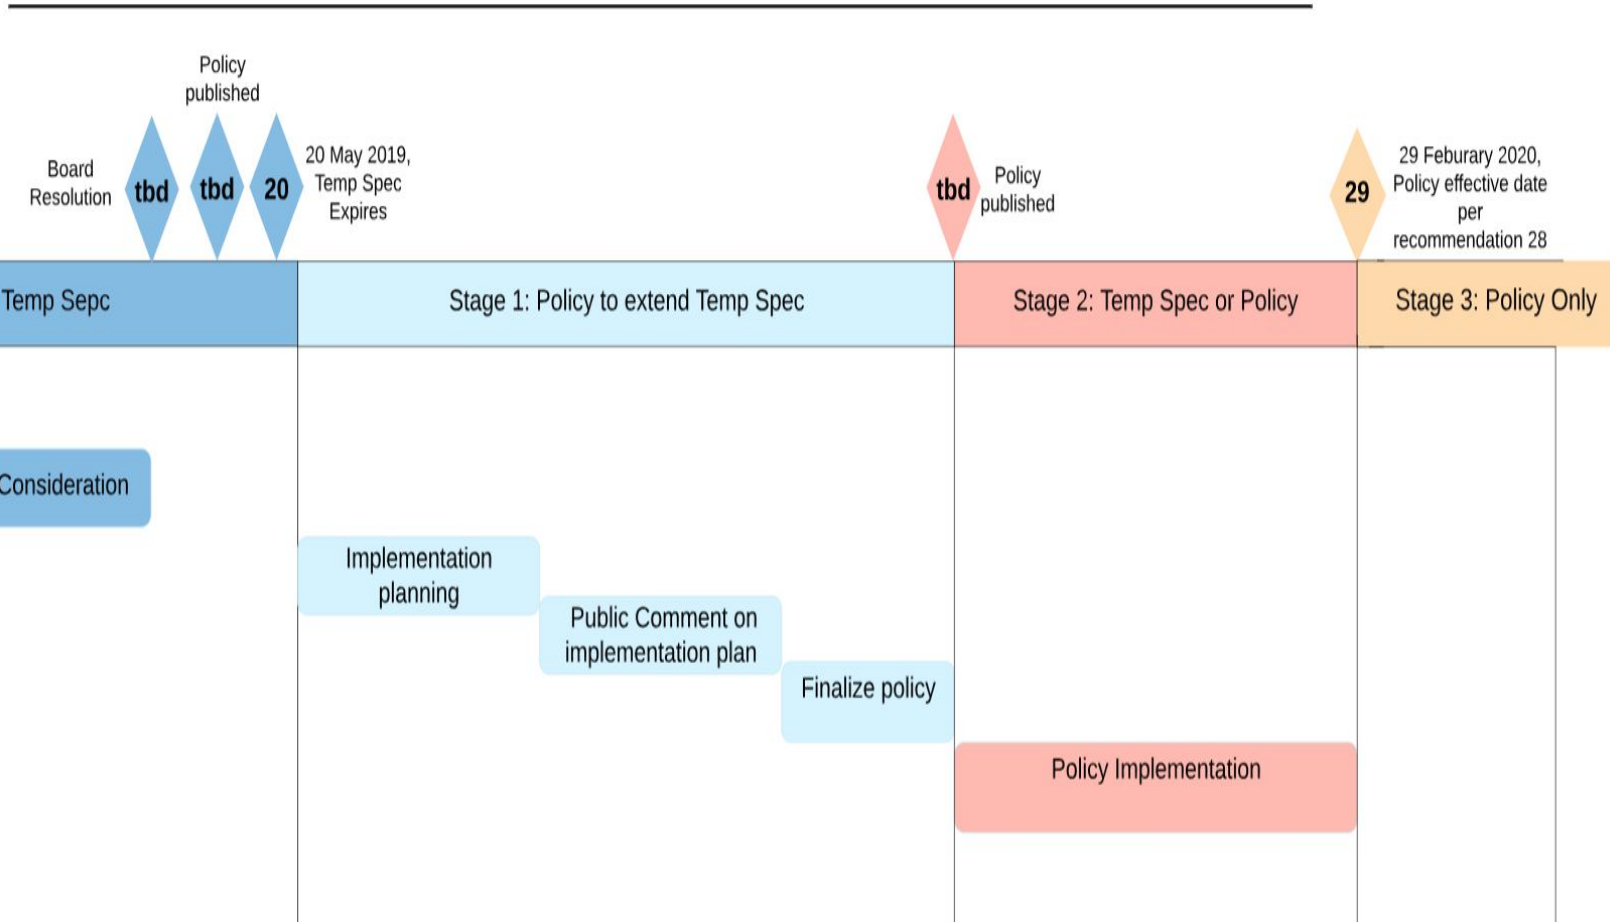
Policy published

Board Resolution

tbd

tbd

20

20 May 2019, Temp Spec Expires

tbd

Policy published

29

29 Feburary 2020, Policy effective date per recommendation 28

Temp Sepc

Stage 1: Policy to extend Temp Spec

Stage 2: Temp Spec or Policy

Stage 3: Policy Only

Consideration

Implementation planning

Public Comment on implementation plan

Finalize policy

Policy Implementation